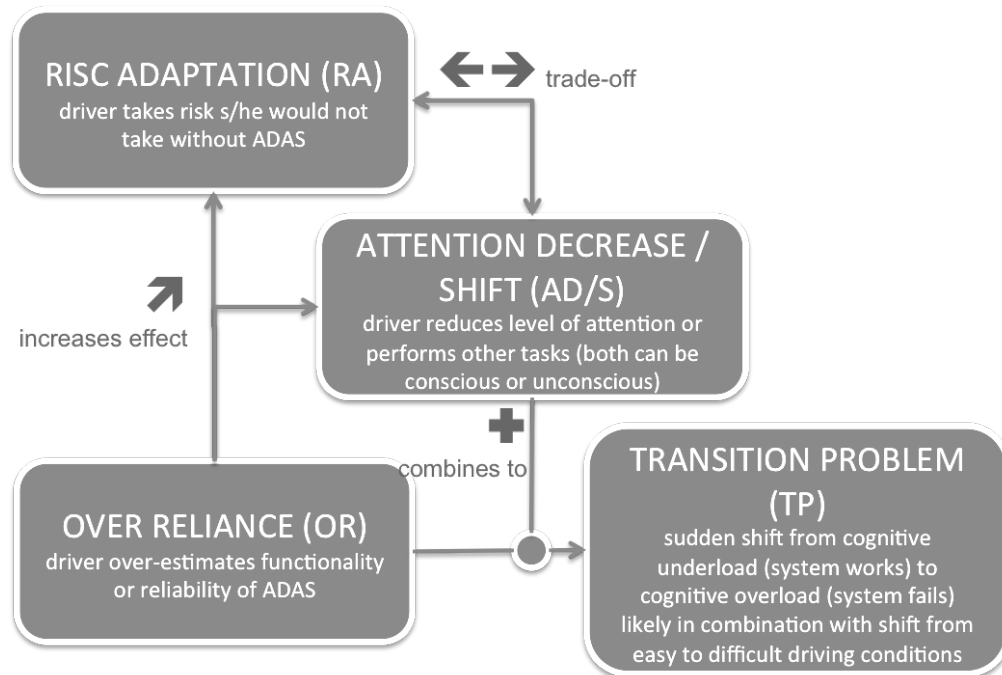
RISC ADAPTATION (RA)
driver takes risk s/he would not take without ADAS

trade-off

ATTENTION DECREASE / SHIFT (AD/S)
driver reduces level of attention or performs other tasks (both can be conscious or unconscious)

increases effect

combines to

OVER RELIANCE (OR)
driver over-estimates functionality or reliability of ADAS

TRANSITION PROBLEM (TP)
sudden shift from cognitive underload (system works) to cognitive overload (system fails) likely in combination with shift from easy to difficult driving conditions